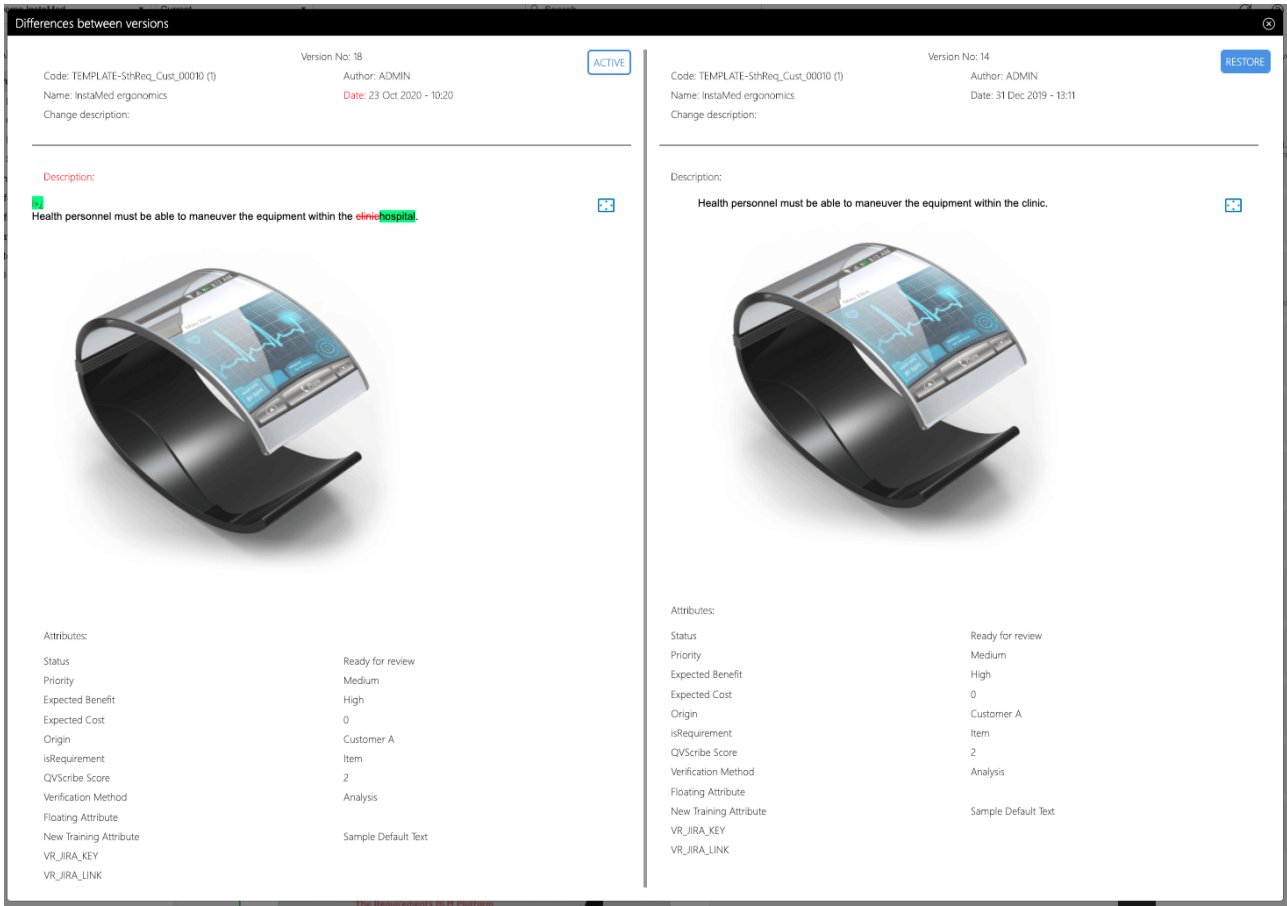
Differences between versions

Version No: 18
ACTIVE
Code: TEMPLATE-SthReq_Cust_00010 (1)
Author: ADMIN
Name: InstaMed ergonomics
Date: 23 Oct 2020 - 10:20
Change description:

Description:

Health personnel must be able to maneuver the equipment within the clinichospital.

Attributes:

| | |
|---|---|
| Status | Ready for review |
| Priority | Medium |
| Expected Benefit | High |
| Expected Cost | 0 |
| Origin | Customer A |
| isRequirement | Item |
| QVScribe Score | 2 |
| Verification Method | Analysis |
| Floating Attribute | |
| New Training Attribute | Sample Default Text |
| VR_JIRA_KEY | |
| VR_JIRA_LINK | |

Version No: 14
RESTORE
Code: TEMPLATE-SthReq_Cust_00010 (1)
Author: ADMIN
Name: InstaMed ergonomics
Date: 31 Dec 2019 - 13:11
Change description:

Description:

Health personnel must be able to maneuver the equipment within the clinic.

Attributes:

| | |
|---|---|
| Status | Ready for review |
| Priority | Medium |
| Expected Benefit | High |
| Expected Cost | 0 |
| Origin | Customer A |
| isRequirement | Item |
| QVScribe Score | 2 |
| Verification Method | Analysis |
| Floating Attribute | |
| New Training Attribute | Sample Default Text |
| VR_JIRA_KEY | |
| VR_JIRA_LINK | |